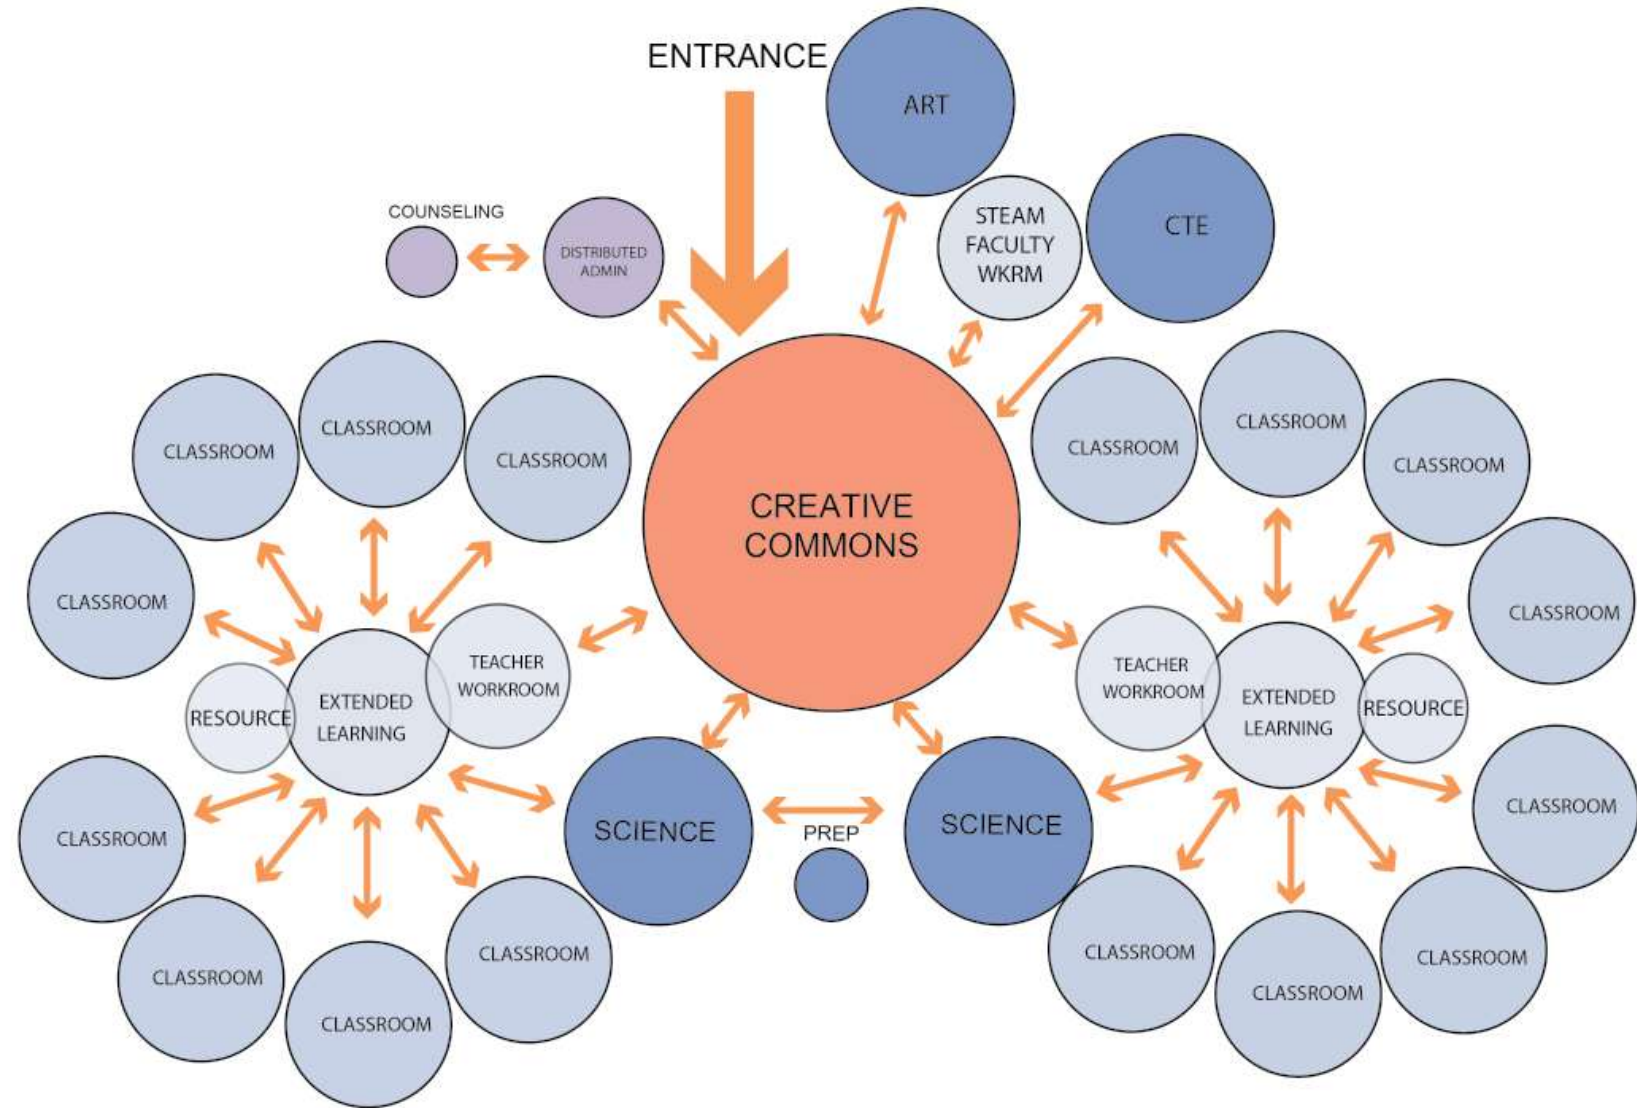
ENTRANCE

ART

COUNSELING

DISTRIBUTED ADMIN

STEAM FACULTY WKRM

CTE

CLASSROOM

CLASSROOM

CLASSROOM

CREATIVE COMMONS

CLASSROOM

CLASSROOM

CLASSROOM

CLASSROOM

CLASSROOM

TEACHER WORKROOM

RESOURCE

EXTENDED LEARNING

TEACHER WORKROOM

EXTENDED LEARNING

RESOURCE

CLASSROOM

SCIENCE

PREP

SCIENCE

CLASSROOM

CLASSROOM

CLASSROOM

CLASSROOM

CLASSROOM

CLASSROOM

CLASSROOM

CLASSROOM